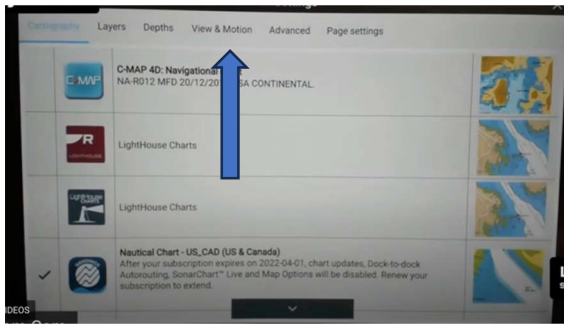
Cartography Layers Depths View & Motion Advanced Page settings

C-MAP 4D: Navigational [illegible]
NA-R012 MFD 20/12/20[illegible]SA CONTINENTAL

C-MAP

LightHouse Charts

LIGHTHOUSE

LightHouse Charts

Nautical Chart - US_CAD (US & Canada)
After your subscription expires on 2022-04-01, chart updates, Dock-to-dock Autorouting, SonarChart™ Live and Map Options will be disabled. Renew your subscription to extend.

IDEOS